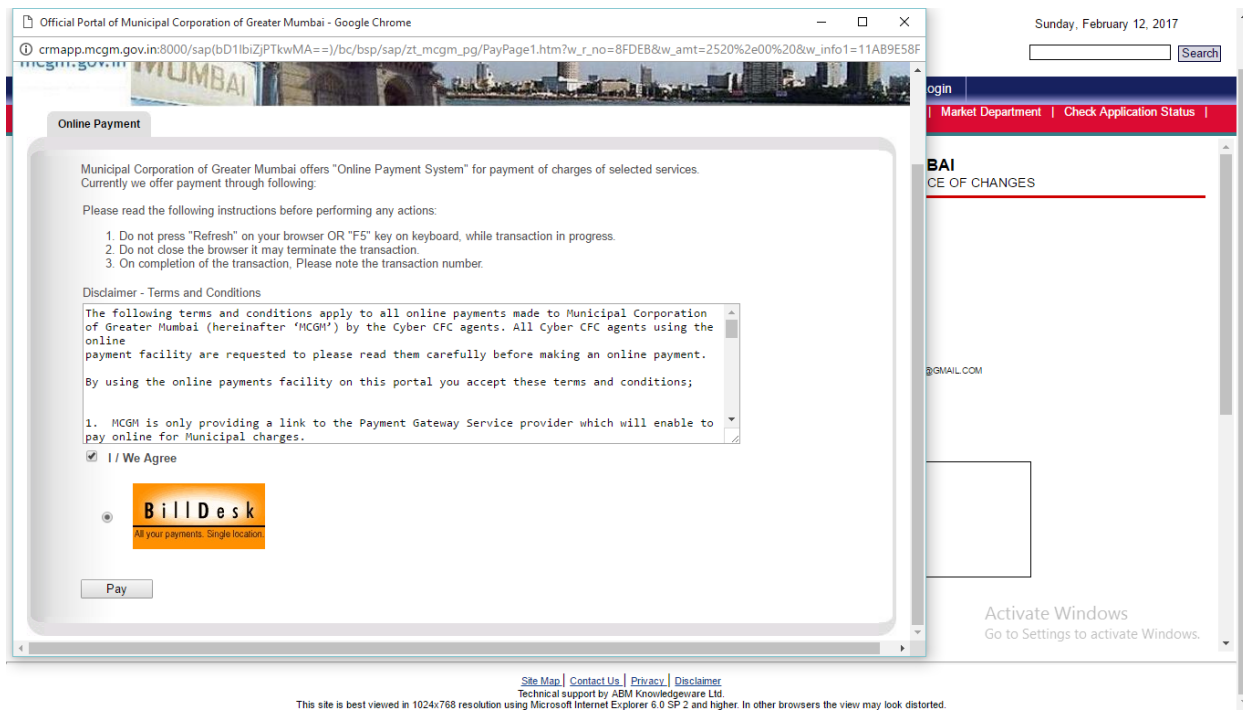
Official Portal of Municipal Corporation of Greater Mumbai - Google Chrome

crmapp.mcgm.gov.in:8000/sap(bD1lbiZjPTkwMA==)/bc/bsp/sap/zt_mcgm_pg/PayPage1.htm?w_r_no=8FDEB&w_amt=2520%2e00%20&w_info1=11AB9E58F

mcgm.gov.in MUMBAI

Sunday, February 12, 2017

Search

ogin

| Market Department | Check Application Status |

BAI
CE OF CHANGES

@GMAIL.COM

Online Payment

Municipal Corporation of Greater Mumbai offers "Online Payment System" for payment of charges of selected services.
Currently we offer payment through following:

Please read the following instructions before performing any actions:

1. Do not press "Refresh" on your browser OR "F5" key on keyboard, while transaction in progress.
2. Do not close the browser it may terminate the transaction.
3. On completion of the transaction, Please note the transaction number.

Disclaimer - Terms and Conditions

The following terms and conditions apply to all online payments made to Municipal Corporation of Greater Mumbai (hereinafter 'MCGM') by the Cyber CFC agents. All Cyber CFC agents using the online
payment facility are requested to please read them carefully before making an online payment.

By using the online payments facility on this portal you accept these terms and conditions;

1. MCGM is only providing a link to the Payment Gateway Service provider which will enable to pay online for Municipal charges.

I / We Agree

BillDesk
All your payments. Single location.

Pay

Activate Windows
Go to Settings to activate Windows.

Site Map | Contact Us | Privacy | Disclaimer
Technical support by ABM Knowledgeware Ltd.
This site is best viewed in 1024x768 resolution using Microsoft Internet Explorer 6.0 SP 2 and higher. In other browsers the view may look distorted.